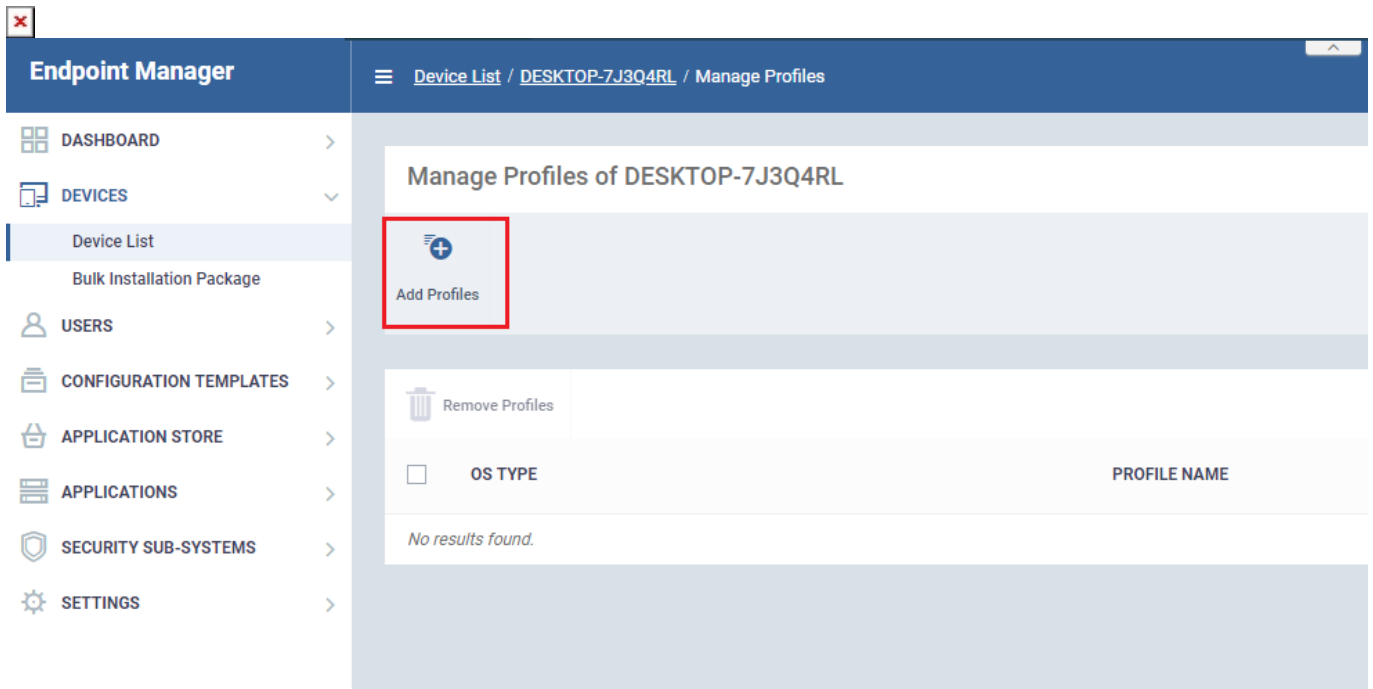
Endpoint Manager

Device List / DESKTOP-7J3Q4RL / Manage Profiles

DASHBOARD

DEVICES

Device List

Bulk Installation Package

USERS

CONFIGURATION TEMPLATES

APPLICATION STORE

APPLICATIONS

SECURITY SUB-SYSTEMS

SETTINGS

Manage Profiles of DESKTOP-7J3Q4RL

Add Profiles

Remove Profiles

| | OS TYPE | PROFILE NAME |
|---|---|---|
| No results found. | | |